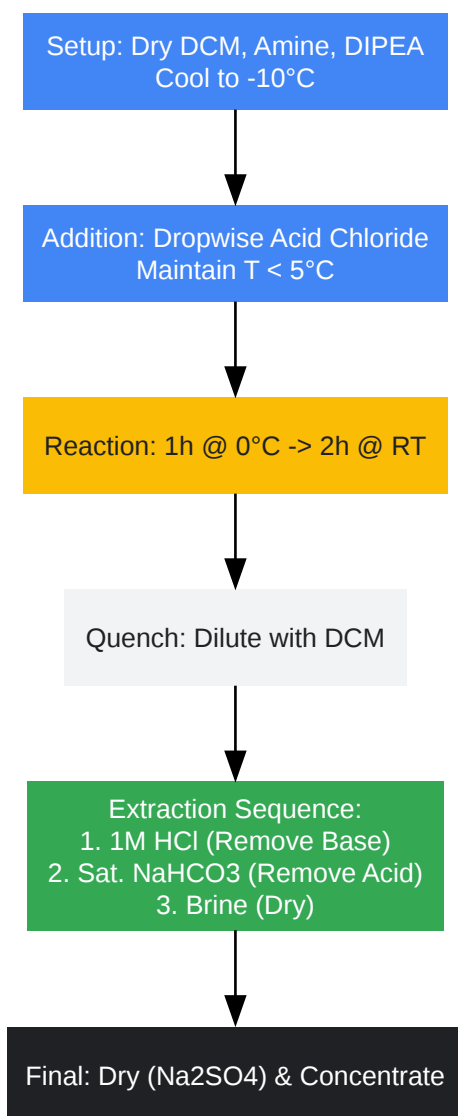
Setup: Dry DCM, Amine, DIPEA
Cool to -10°C

Addition: Dropwise Acid Chloride
Maintain T < 5°C

Reaction: 1h @ 0°C -> 2h @ RT

Quench: Dilute with DCM

Extraction Sequence:
1. 1M HCl (Remove Base)
2. Sat. NaHCO3 (Remove Acid)
3. Brine (Dry)

Final: Dry (Na2SO4) & Concentrate